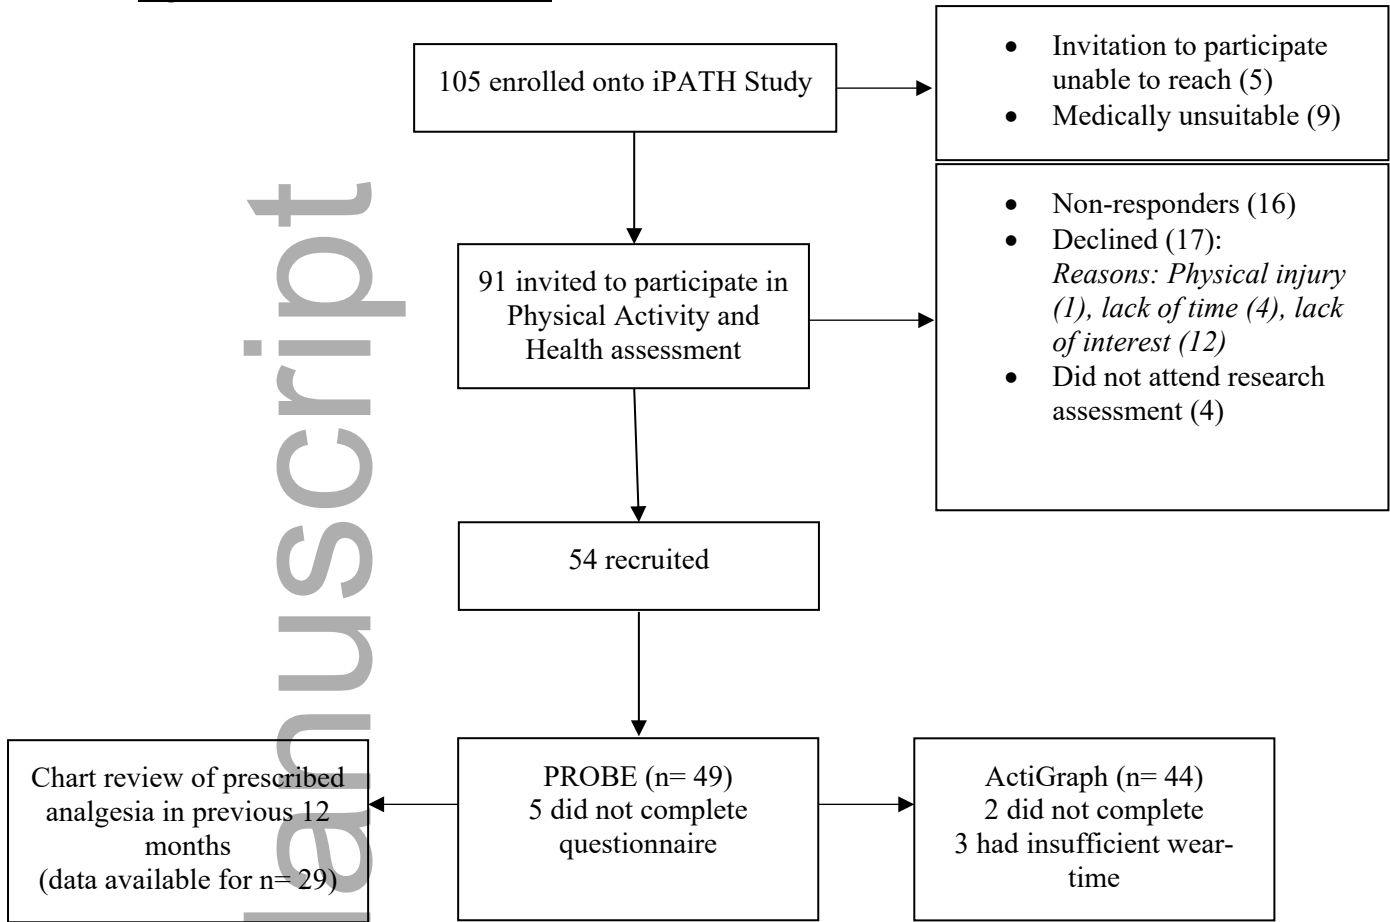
105 enrolled onto iPATH Study

- Invitation to participate unable to reach (5)
- Medically unsuitable (9)

91 invited to participate in Physical Activity and Health assessment

- Non-responders (16)
- Declined (17): *Reasons: Physical injury (1), lack of time (4), lack of interest (12)*
- Did not attend research assessment (4)

54 recruited

Chart review of prescribed analgesia in previous 12 months (data available for n= 29)

PROBE (n= 49) 5 did not complete questionnaire

ActiGraph (n= 44) 2 did not complete 3 had insufficient wear-time

Manuscript